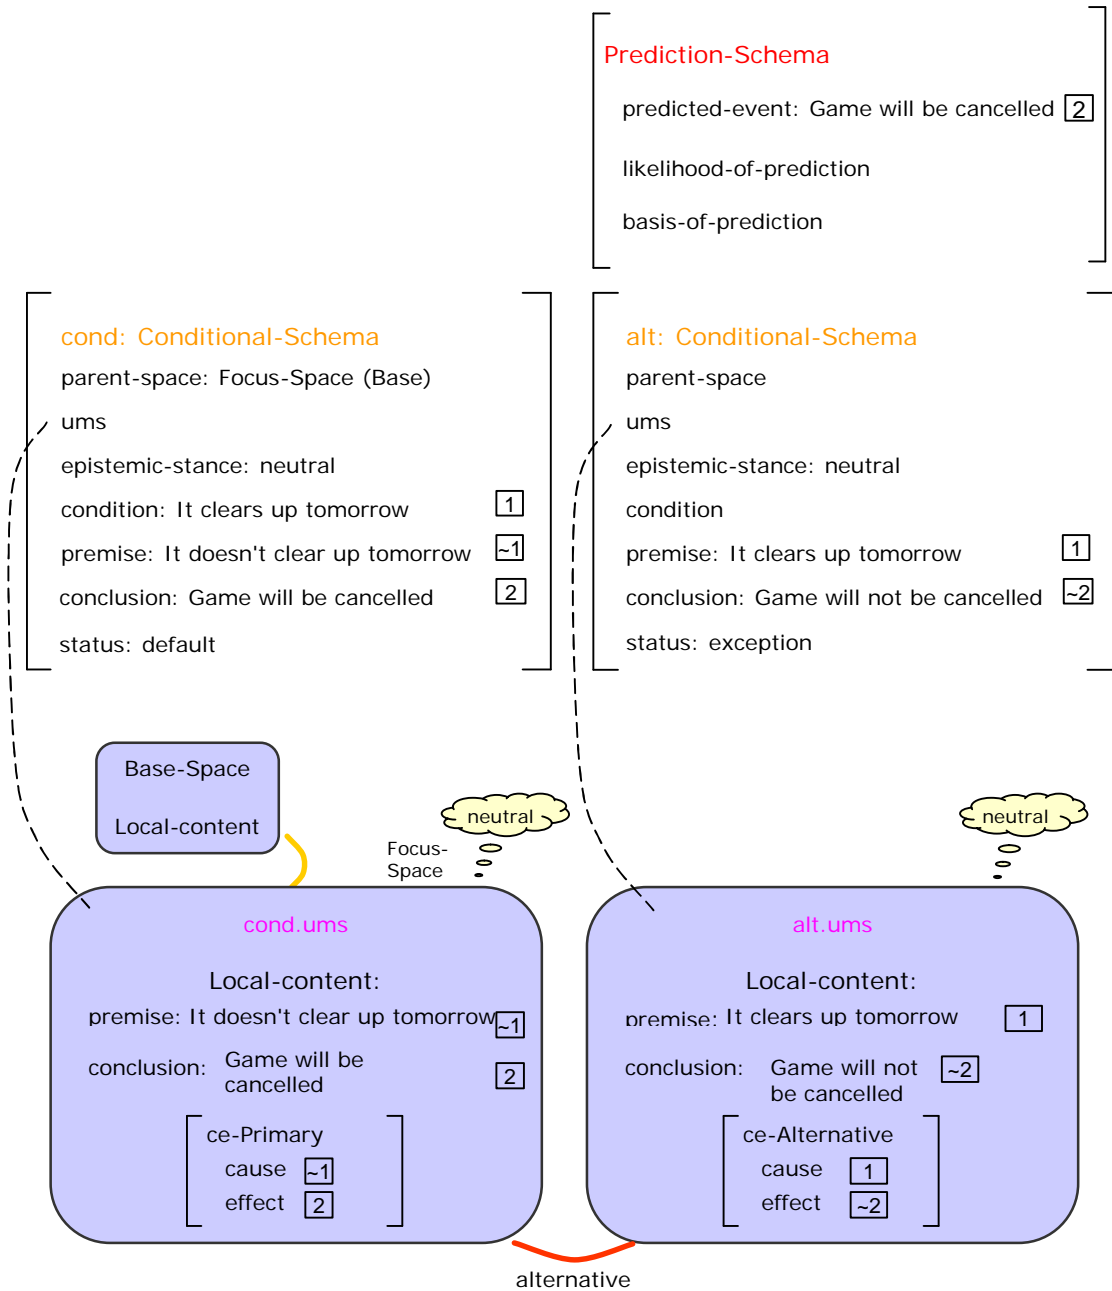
Prediction-Schema
predicted-event: Game will be cancelled 2
likelihood-of-prediction
basis-of-prediction

cond: Conditional-Schema
parent-space: Focus-Space (Base)
ums
epistemic-stance: neutral
condition: It clears up tomorrow 1
premise: It doesn't clear up tomorrow ~1
conclusion: Game will be cancelled 2
status: default

alt: Conditional-Schema
parent-space
ums
epistemic-stance: neutral
condition
premise: It clears up tomorrow 1
conclusion: Game will not be cancelled ~2
status: exception

Base-Space
Local-content

Focus-Space

neutral

neutral

cond.ums
Local-content:
premise: It doesn't clear up tomorrow ~1
conclusion: Game will be cancelled 2
ce-Primary
cause ~1
effect 2

alt.ums
Local-content:
premise: It clears up tomorrow 1
conclusion: Game will not be cancelled ~2
ce-Alternative
cause 1
effect ~2

alternative